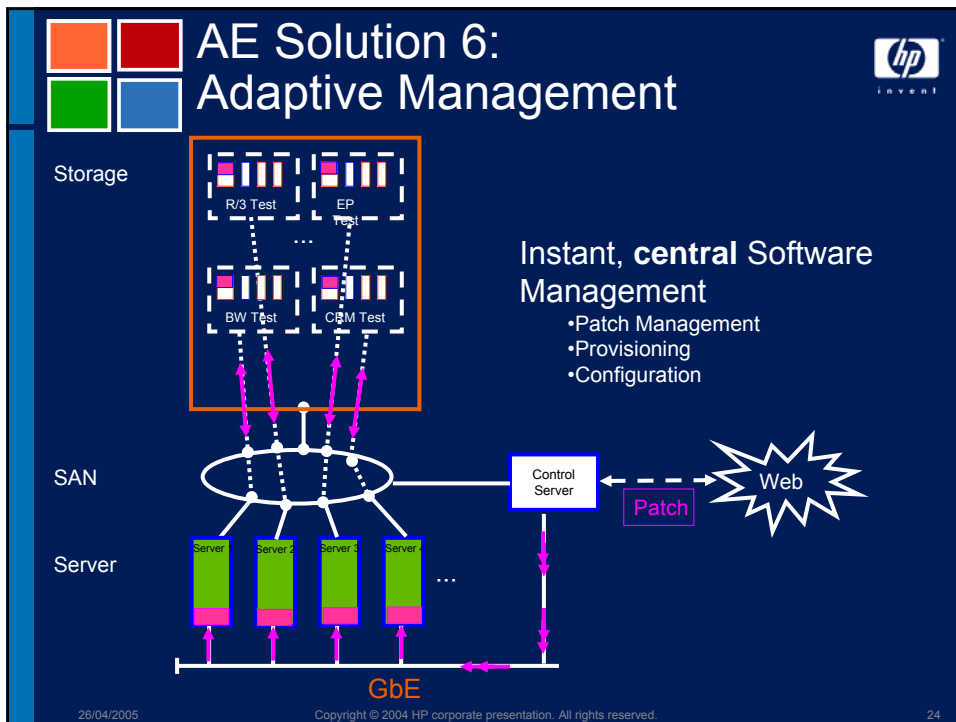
AE Solution 6:
Adaptive Management

hp
invent

Storage

R/3 Test

EP Test

...

BW Test

CRM Test

Instant, **central** Software Management

•Patch Management
•Provisioning
•Configuration

SAN

Control Server

Web

Patch

Server

Server 1

Server 2

Server 3

Server 4

...

GbE

26/04/2005

Copyright © 2004 HP corporate presentation. All rights reserved.

24